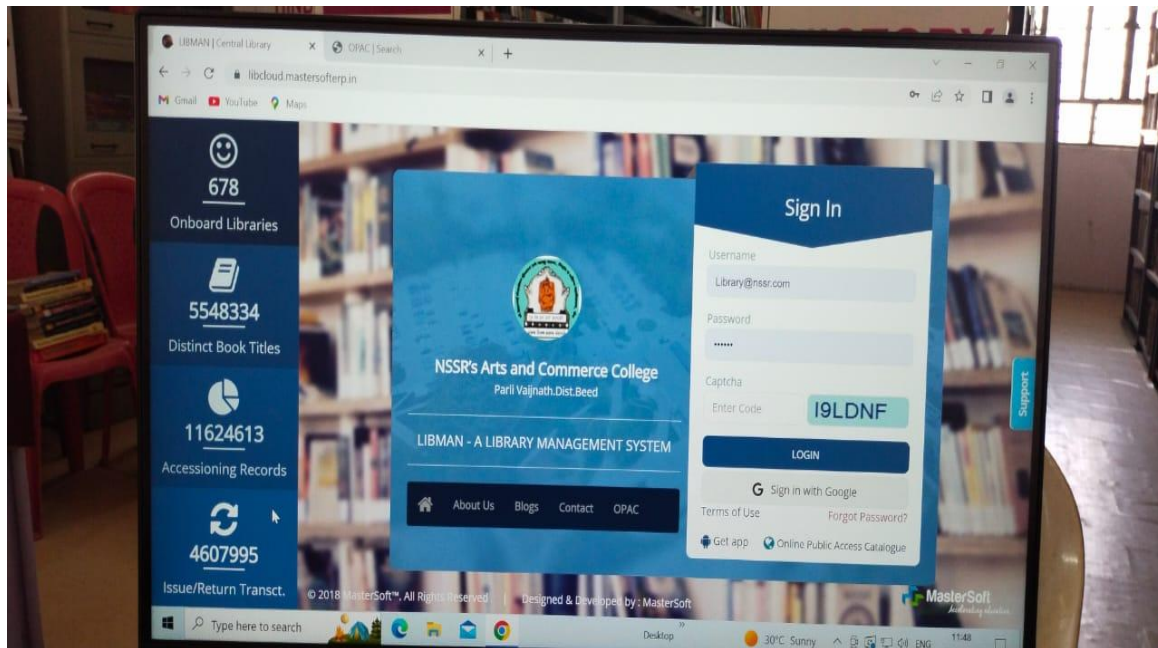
LIBMAN | Central Library
OPAC | Search
libcloud.mastersofterp.in
Gmail YouTube Maps

678
Onboard Libraries

5548334
Distinct Book Titles

11624613
Accessioning Records

4607995
Issue/Return Transct.

NSSR's Arts and Commerce College
Parli Vaijnath.Dist.Beed

LIBMAN - A LIBRARY MANAGEMENT SYSTEM

About Us Blogs Contact OPAC

Sign In
Username
Library@nssr.com
Password
••••••
Captcha
Enter Code
I9LDNF
LOGIN
G Sign in with Google
Terms of Use
Forgot Password?
Get app
Online Public Access Catalogue

Support

© 2018 MasterSoft™. All Rights Reserved
Designed & Developed by : MasterSoft
MasterSoft

Type here to search
Desktop
30°C Sunny
ENG
11:48